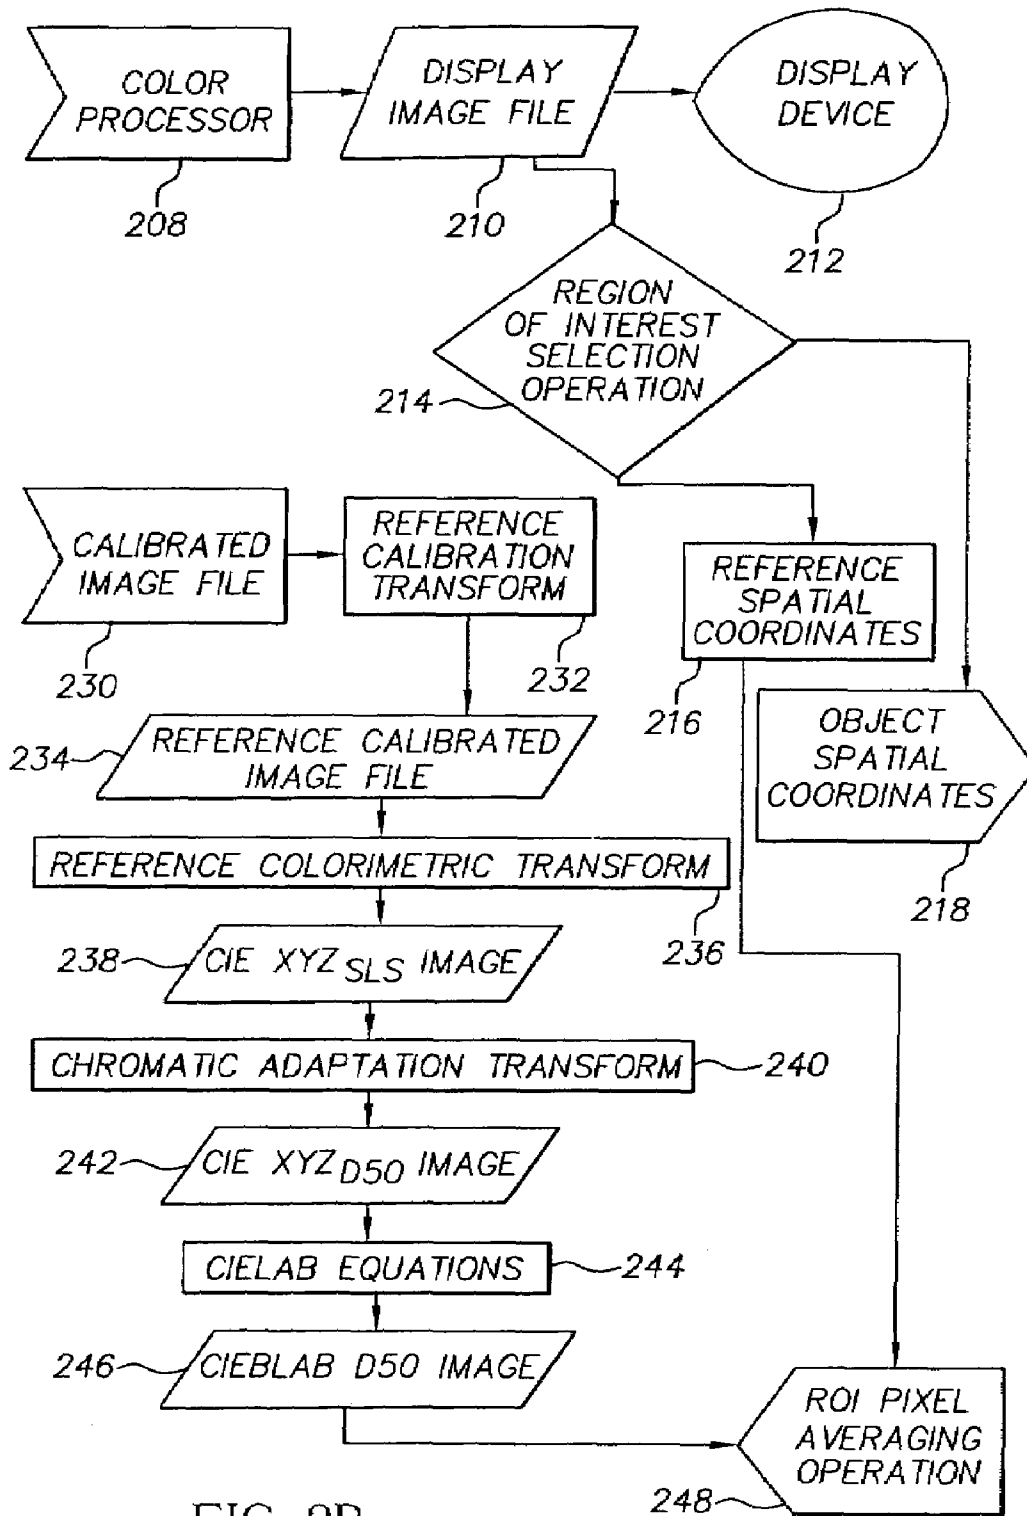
COLOR PROCESSOR

208

DISPLAY IMAGE FILE

210

DISPLAY DEVICE

212

REGION OF INTEREST SELECTION OPERATION

214

CALIBRATED IMAGE FILE

230

REFERENCE CALIBRATION TRANSFORM

232

REFERENCE SPATIAL COORDINATES

216

OBJECT SPATIAL COORDINATES

218

234

REFERENCE CALIBRATED IMAGE FILE

REFERENCE COLORIMETRIC TRANSFORM

236

238

CIE $XYZ_{SLS}$ IMAGE

CHROMATIC ADAPTATION TRANSFORM

240

242

CIE $XYZ_{D50}$ IMAGE

CIELAB EQUATIONS

244

246

CIEBLAB D50 IMAGE

ROI PIXEL AVERAGING OPERATION

248

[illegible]